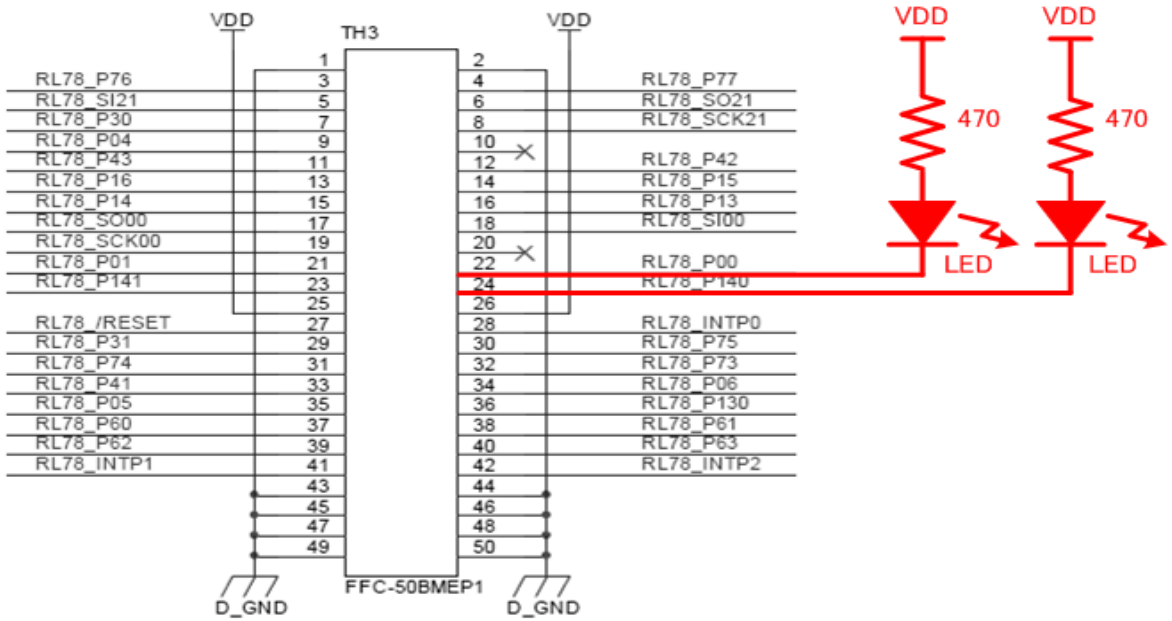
VDD
TH3
VDD
VDD
VDD
1
2
RL78_P76
3
4
RL78_P77
RL78_SI21
5
6
RL78_SO21
RL78_P30
7
8
RL78_SCK21
RL78_P04
9
10
RL78_P43
11
12
RL78_P42
RL78_P16
13
14
RL78_P15
RL78_P14
15
16
RL78_P13
RL78_SO00
17
18
RL78_SI00
RL78_SCK00
19
20
RL78_P01
21
22
RL78_P00
RL78_P141
23
24
RL78_P140
25
26
RL78_/RESET
27
28
RL78_INTP0
RL78_P31
29
30
RL78_P75
RL78_P74
31
32
RL78_P73
RL78_P41
33
34
RL78_P06
RL78_P05
35
36
RL78_P130
RL78_P60
37
38
RL78_P61
RL78_P62
39
40
RL78_P63
RL78_INTP1
41
42
RL78_INTP2
43
44
45
46
47
48
49
50
FFC-50BMEP1
D_GND
D_GND
470
470
LED
LED